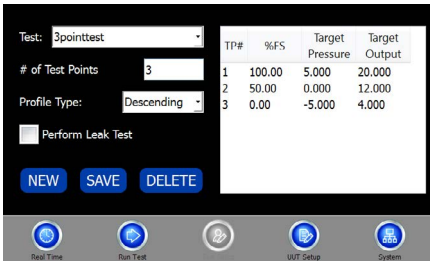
Test: 3pointtest

# of Test Points 3

Profile Type: Descending

Perform Leak Test

| TP# | %FS | Target Pressure | Target Output |
|---|---|---|---|
| 1 | 100.00 | 5.000 | 20.000 |
| 2 | 50.00 | 0.000 | 12.000 |
| 3 | 0.00 | -5.000 | 4.000 |

NEW SAVE DELETE

Real Time Run Test UUT Setup System